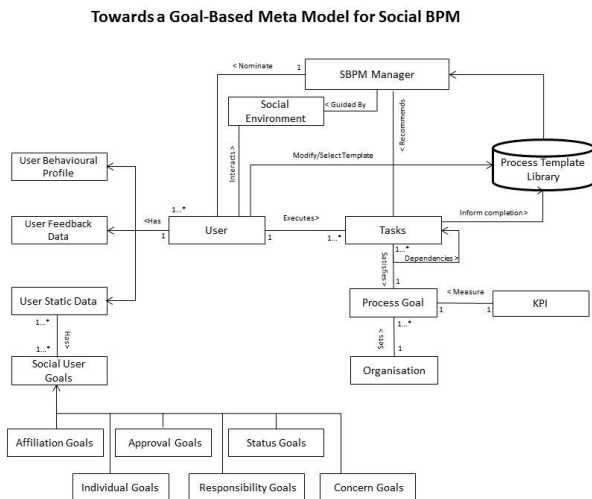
Towards a Goal-Based Meta Model for Social BPM

SBPM Manager

< Nominate

1

Social Environment

< Guided By

< Recommends

Process Template Library

Interacts >

Modify/SelectTemplate

User Behavioural Profile

User Feedback Data

<Has

1...*

1

User

1

Executes>

1...*

Tasks

Inform completion>

1...*

Dependencies >

Satisfies >

User Static Data

1...*

Has>

1...*

Social User Goals

Process Goal

< Measure

1

1

KPI

1...*

Sets >

1

Organisation

Affiliation Goals

Approval Goals

Status Goals

Individual Goals

Responsibility Goals

Concern Goals